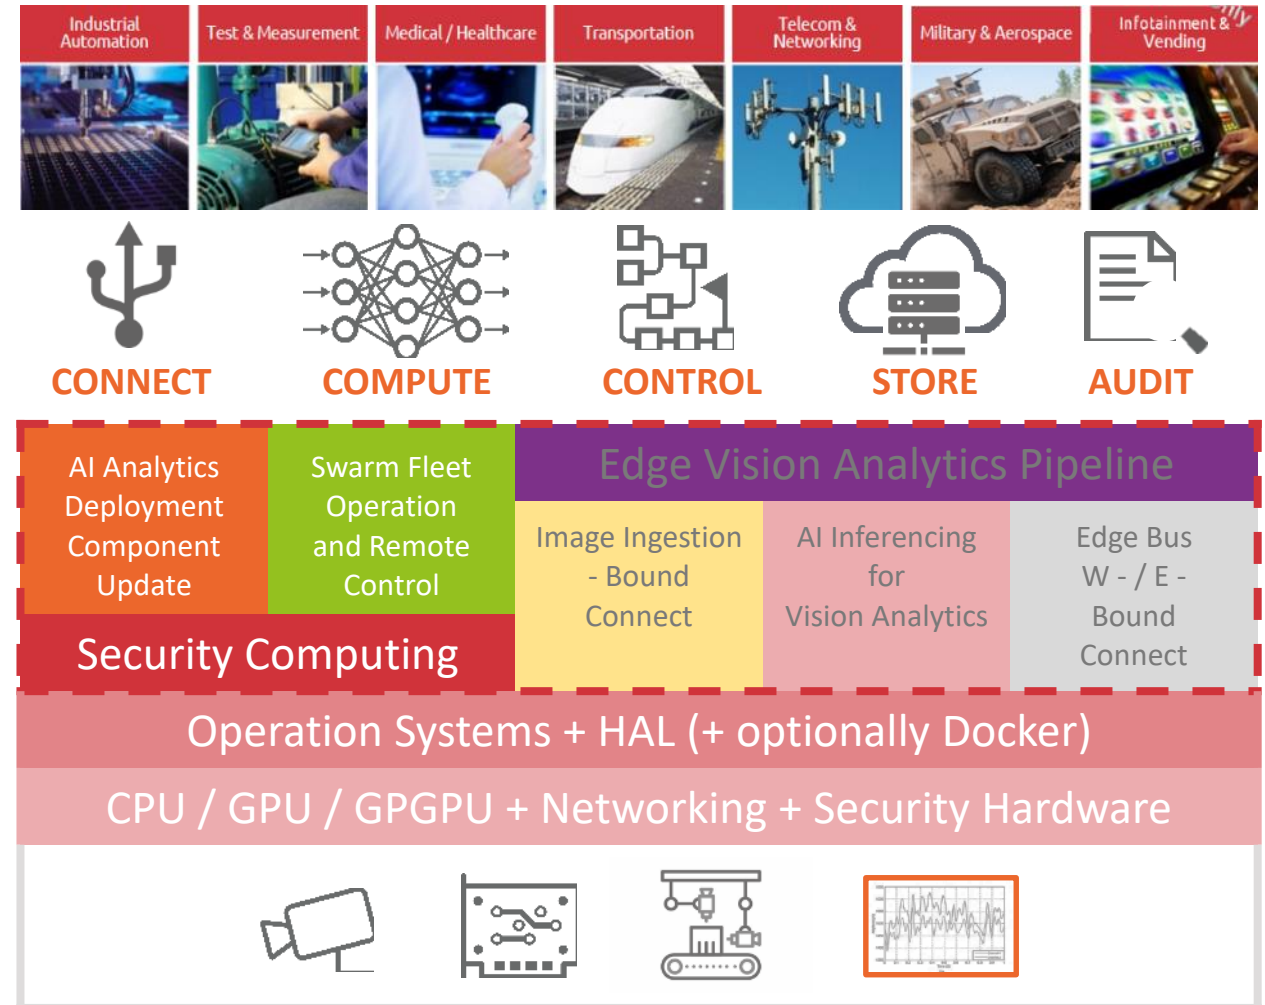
Industrial Automation

Test & Measurement

Medical / Healthcare

Transportation

Telecom & Networking

Military & Aerospace

Infotainment & Vending

CONNECT

COMPUTE

CONTROL

STORE

AUDIT

AI Analytics Deployment Component Update

Swarm Fleet Operation and Remote Control

Edge Vision Analytics Pipeline

Security Computing

Image Ingestion - Bound Connect

AI Inferencing for Vision Analytics

Edge Bus W - / E - Bound Connect

Operation Systems + HAL (+ optionally Docker)

CPU / GPU / GPGPU + Networking + Security Hardware